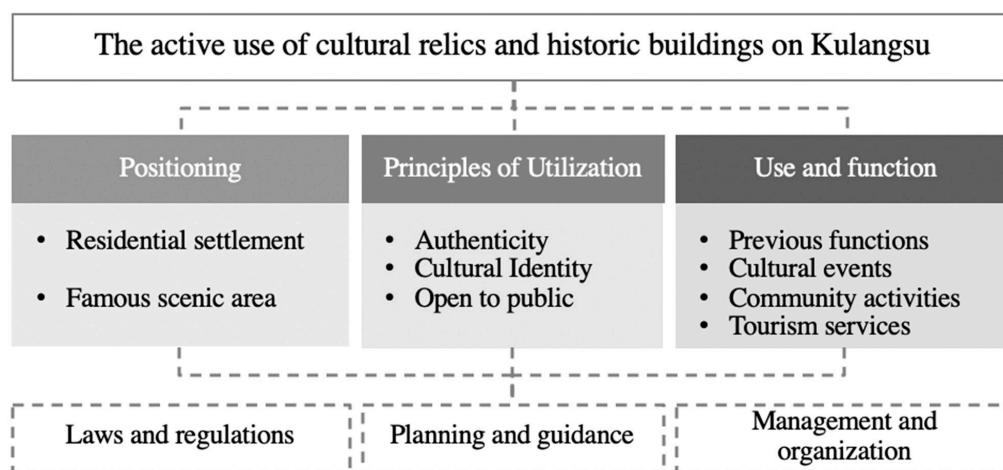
The active use of cultural relics and historic buildings on Kulangsu

Positioning

- Residential settlement
- Famous scenic area

Principles of Utilization

- Authenticity
- Cultural Identity
- Open to public

Use and function

- Previous functions
- Cultural events
- Community activities
- Tourism services

Laws and regulations

Planning and guidance

Management and organization